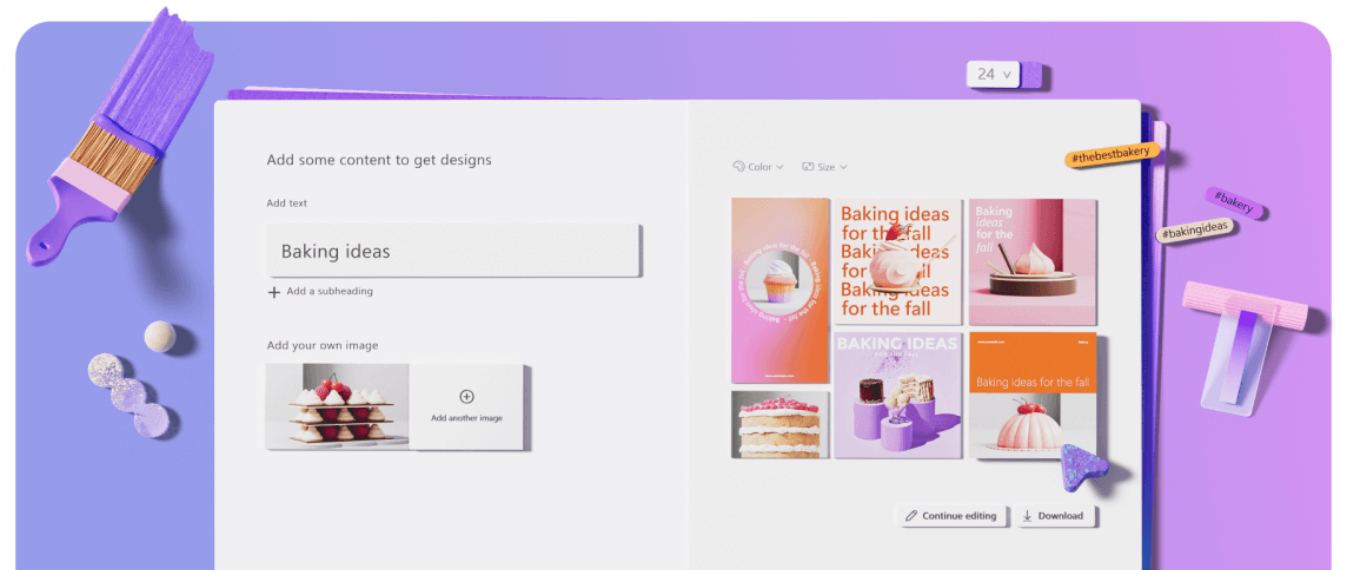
24

Add some content to get designs

Add text

Baking ideas

+ Add a subheading

Add your own image

Add another image

Color Size

#thebestbakery

#bakery

#bakingideas

Baking ideas for the fall
Baking ideas for the fall
Baking ideas for the fall

Baking ideas for the fall

BAKING IDEAS

Baking ideas for the fall

Continue editing

Download